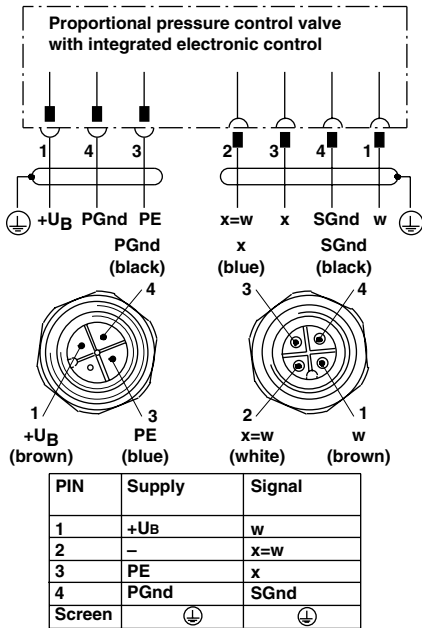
Proportional pressure control valve with integrated electronic control

1 4 3
2 3 4 1

$+U_B$ PGnd PE
x=w x SGnd w

PGnd (black)
x (blue)
SGnd (black)

4
3 4

1 3
$+U_B$ (brown)
PE (blue)

2 1
x=w (white)
w (brown)

| PIN | Supply | Signal |
|---|---|---|
| 1 | $+U_B$ | w |
| 2 | – | x=w |
| 3 | PE | x |
| 4 | PGnd | SGnd |
| Screen | ⏚ | ⏚ |